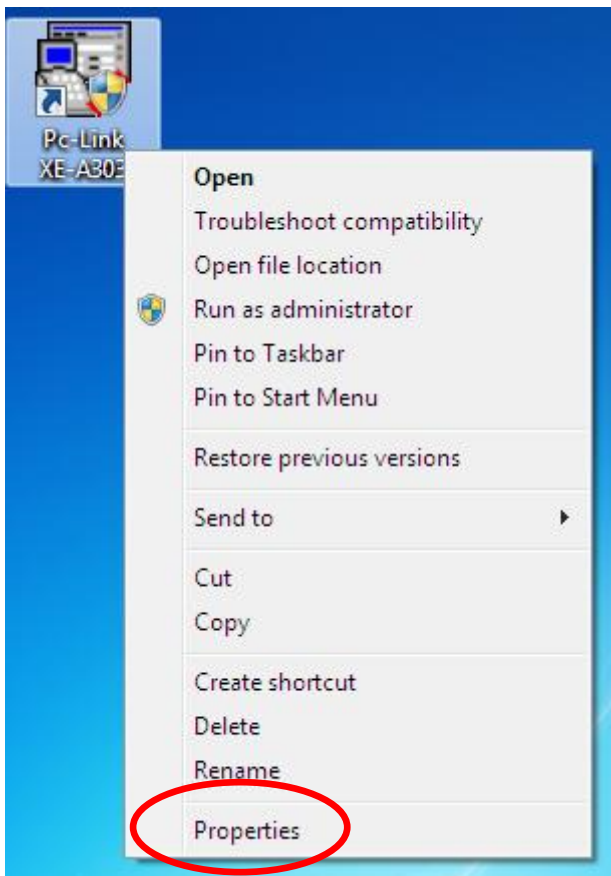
Pc-Link
XE-A303

Open
Troubleshoot compatibility
Open file location
Run as administrator
Pin to Taskbar
Pin to Start Menu

Restore previous versions

Send to

Cut
Copy

Create shortcut
Delete
Rename

Properties